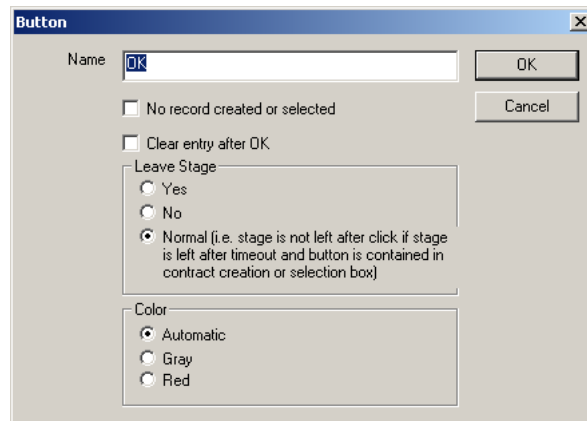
Button

Name OK

OK

Cancel

No record created or selected

Clear entry after OK

Leave Stage

Yes

No

Normal (i.e. stage is not left after click if stage is left after timeout and button is contained in contract creation or selection box)

Color

Automatic

Gray

Red